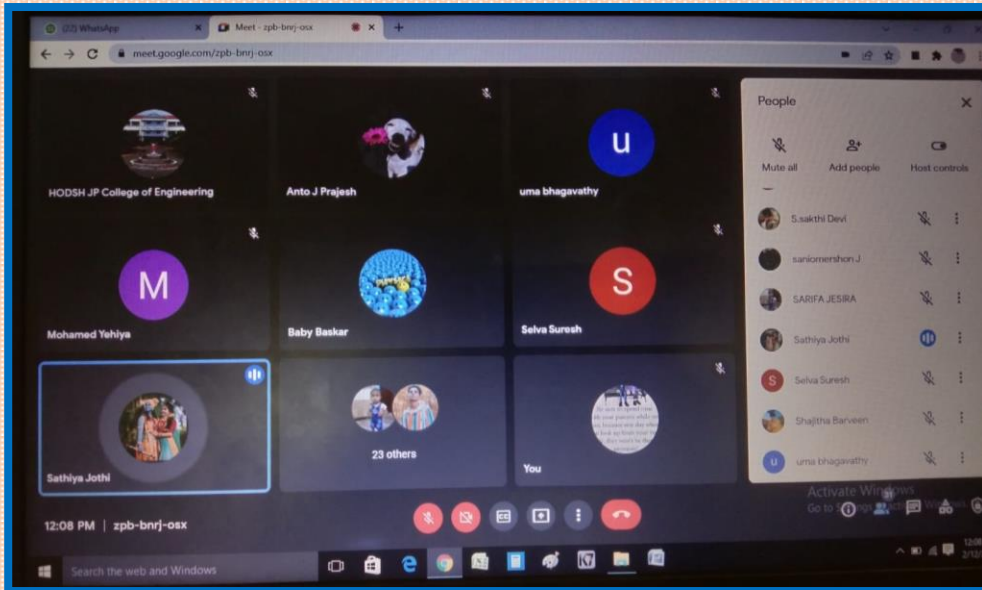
(22) WhatsApp

Meet - zpb-bnrj-osx

meet.google.com/zpb-bnrj-osx

U

HODSH JP College of Engineering

Anto J Prajesh

uma bhagavathy

M

S

Mohamed Yehiya

Baby Baskar

Selva Suresh

23 others

Sathiya Jothi

You

People

Mute all

Add people

Host controls

S.sakthi Devi

saniomershon J

SARIFA JESIRA

Sathiya Jothi

S

Selva Suresh

Shajitha Barveen

U

uma bhagavathy

Activate Windows

Go to Settings to activate Windows.

12:08 PM | zpb-bnrj-osx

Search the web and Windows